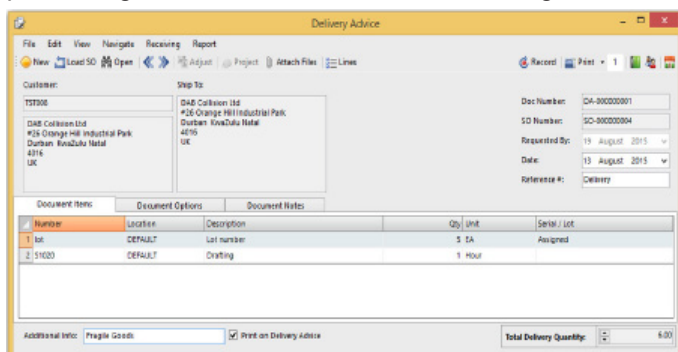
Delivery Advice

File Edit View Navigate Receiving Report

New Load SO Open Adjust Project Attach Files Lines

Record Print 1

Customer:

TST000

DAB Collision Ltd
#26 Orange Hill Industrial Park
Durban KwaZulu Natal
4016
UK

Ship To:

DAB Collision Ltd
#26 Orange Hill Industrial Park
Durban KwaZulu Natal
4016
UK

Doc Number: DA-000000001

SO Number: SO-000000004

Requested By: 19 August 2015

Date: 13 August 2015

Reference #: Delivery

Document Items | Document Options | Document Notes

| | Number | Location | Description | Qty | Unit | Serial / Lot |
|---|---|---|---|---|---|---|
| 1 | lot | DEFAULT | Lot number | 5 | EA | Assigned |
| 2 | S1020 | DEFAULT | Drafting | 1 | Hour | |

Additional Info: Fragile Goods

Print on Delivery Advice

Total Delivery Quantity: 6.00